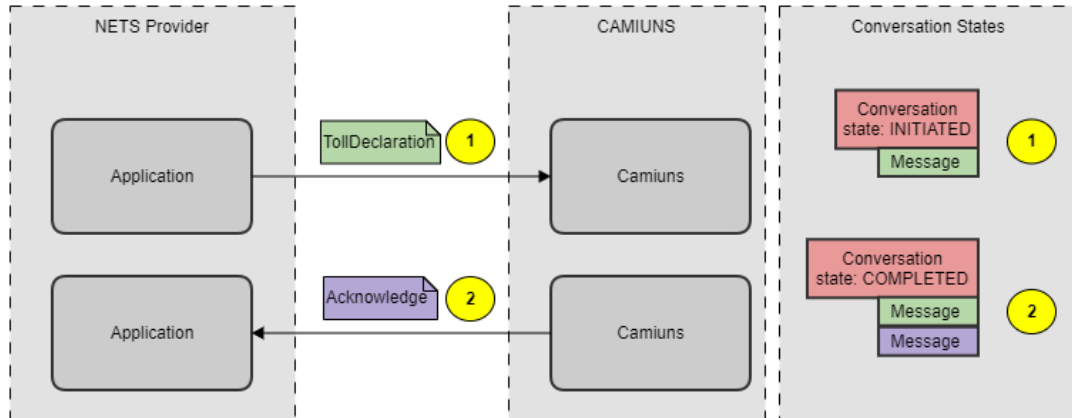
NETS Provider

Application

Application

TollDeclaration
1

Acknowledge
2

CAMIUNS

Camiuns

Camiuns

Conversation States

Conversation state: INITIATED
Message
1

Conversation state: COMPLETED
Message
Message
2